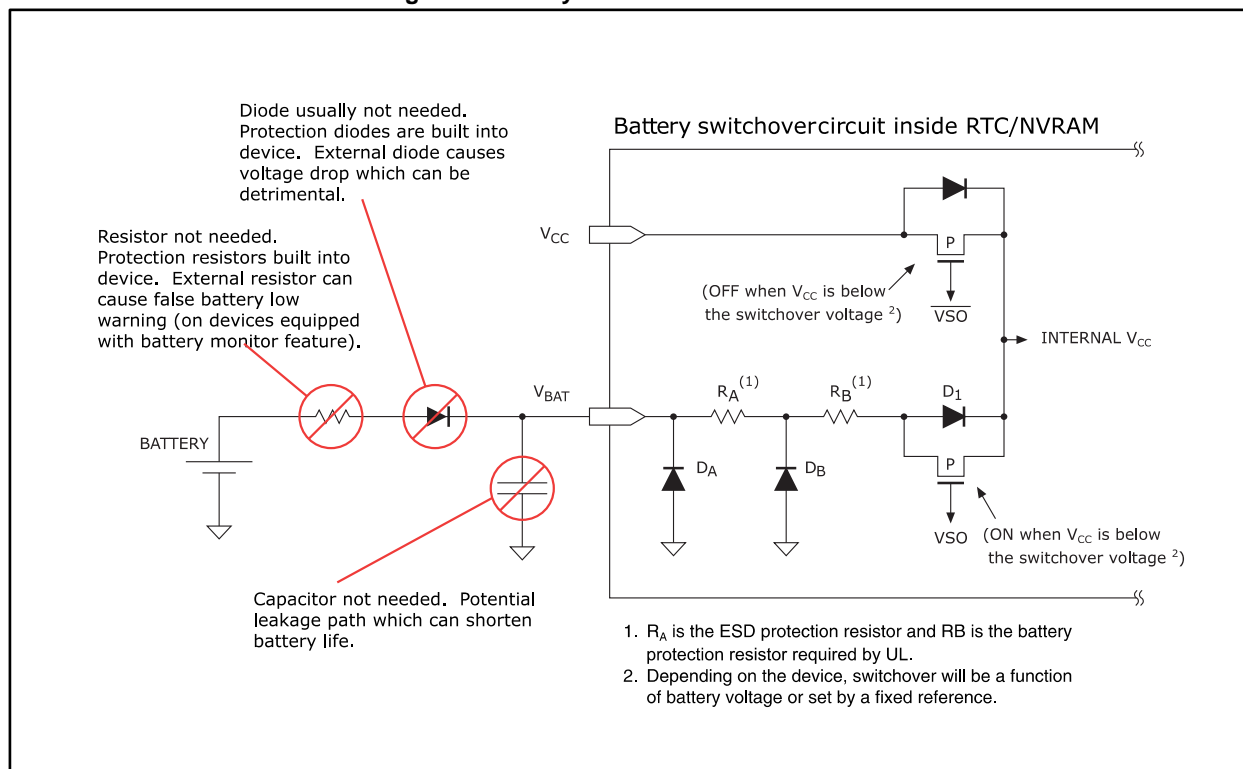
Diode usually not needed. Protection diodes are built into device. External diode causes voltage drop which can be detrimental.

Battery switchovercircuit inside RTC/NVRAM

Resistor not needed. Protection resistors built into device. External resistor can cause false battery low warning (on devices equipped with battery monitor feature).

$V_{CC}$

P

(OFF when $V_{CC}$ is below the switchover voltage $^2$)

$\overline{VSO}$

INTERNAL $V_{CC}$

BATTERY

$V_{BAT}$

$R_A^{(1)}$

$R_B^{(1)}$

$D_1$

$D_A$

$D_B$

P

VSO

(ON when $V_{CC}$ is below the switchover voltage $^2$)

Capacitor not needed. Potential leakage path which can shorten battery life.

1. $R_A$ is the ESD protection resistor and RB is the battery protection resistor required by UL.
2. Depending on the device, switchover will be a function of battery voltage or set by a fixed reference.